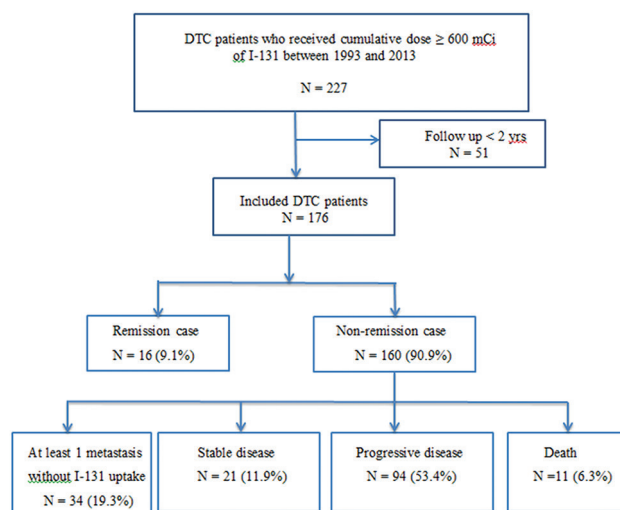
DTC patients who received cumulative dose ≥ 600 mCi of I-131 between 1993 and 2013

N = 227

Follow up < 2 yrs
N = 51

Included DTC patients
N = 176

Remission case
N = 16 (9.1%)

Non-remission case
N = 160 (90.9%)

At least 1 metastasis without I-131 uptake
N = 34 (19.3%)

Stable disease
N = 21 (11.9%)

Progressive disease
N = 94 (53.4%)

Death
N =11 (6.3%)